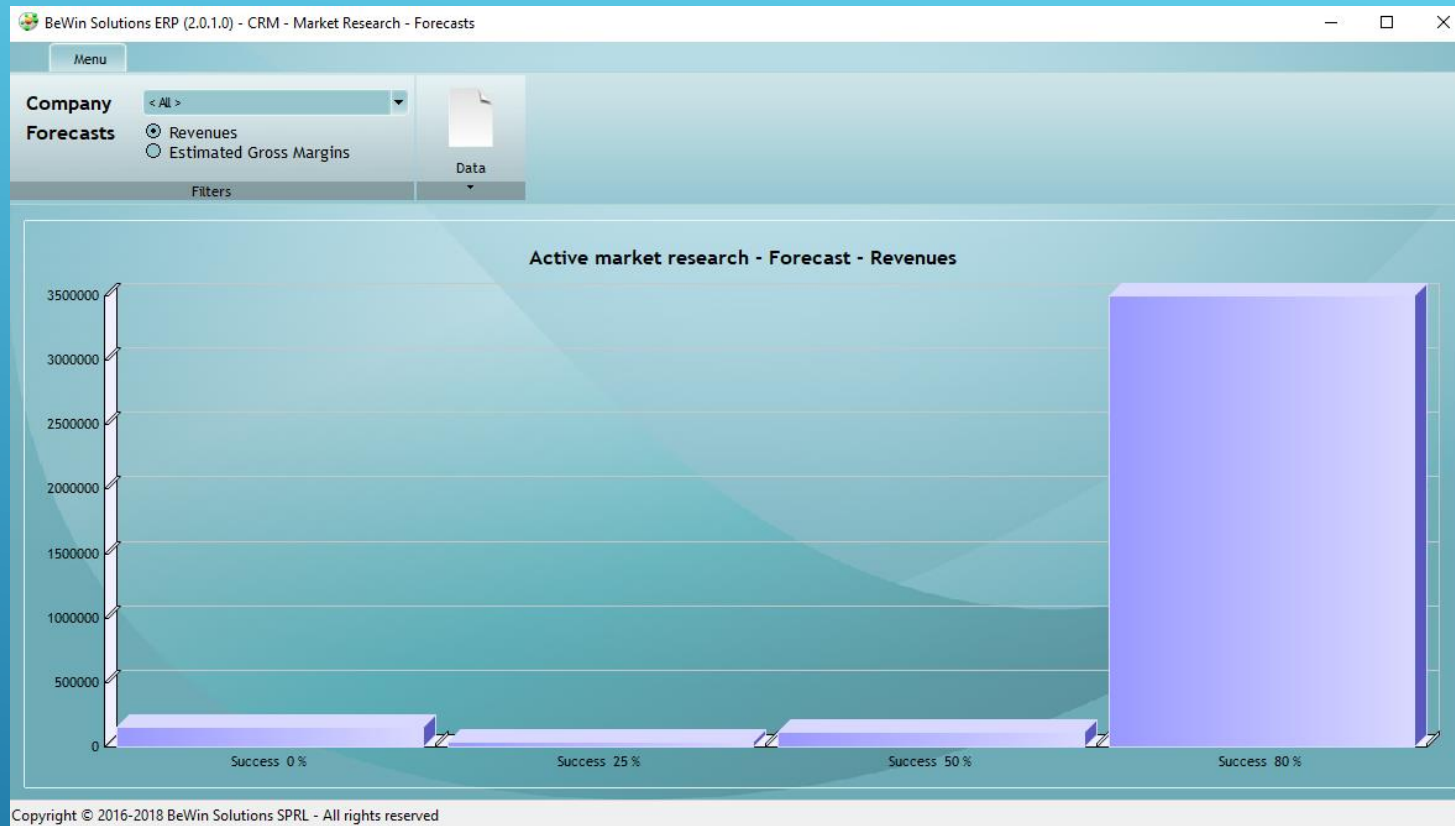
BeWin Solutions ERP (2.0.1.0) - CRM - Market Research - Forecasts

Menu

Company < All >
Forecasts
Revenues
Estimated Gross Margins

Filters

Data

Active market research - Forecast - Revenues

3500000
3000000
2500000
2000000
1500000
1000000
500000
0

Success 0 %
Success 25 %
Success 50 %
Success 80 %

Copyright © 2016-2018 BeWin Solutions SPRL - All rights reserved